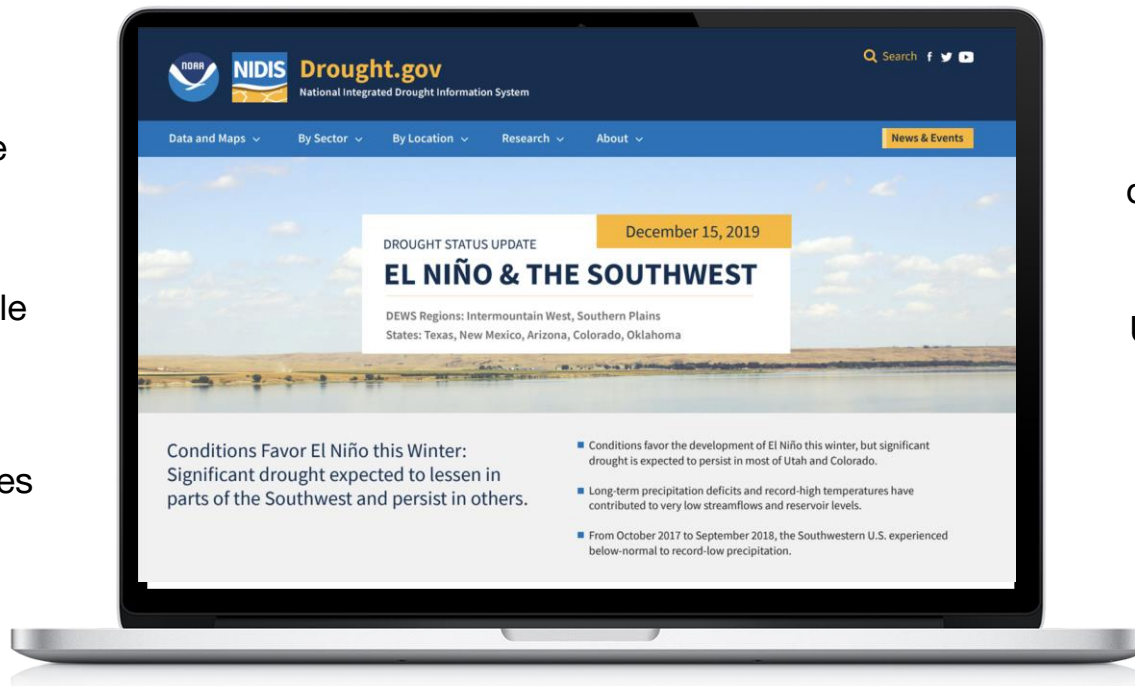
e

le

es

c

U

NOAA NIDIS Drought.gov
National Integrated Drought Information System

Search

Data and Maps ⌄ By Sector ⌄ By Location ⌄ Research ⌄ About ⌄ News & Events

December 15, 2019

DROUGHT STATUS UPDATE

EL NIÑO & THE SOUTHWEST

DEWS Regions: Intermountain West, Southern Plains
States: Texas, New Mexico, Arizona, Colorado, Oklahoma

Conditions Favor El Niño this Winter: Significant drought expected to lessen in parts of the Southwest and persist in others.

- Conditions favor the development of El Niño this winter, but significant drought is expected to persist in most of Utah and Colorado.
- Long-term precipitation deficits and record-high temperatures have contributed to very low streamflows and reservoir levels.
- From October 2017 to September 2018, the Southwestern U.S. experienced below-normal to record-low precipitation.